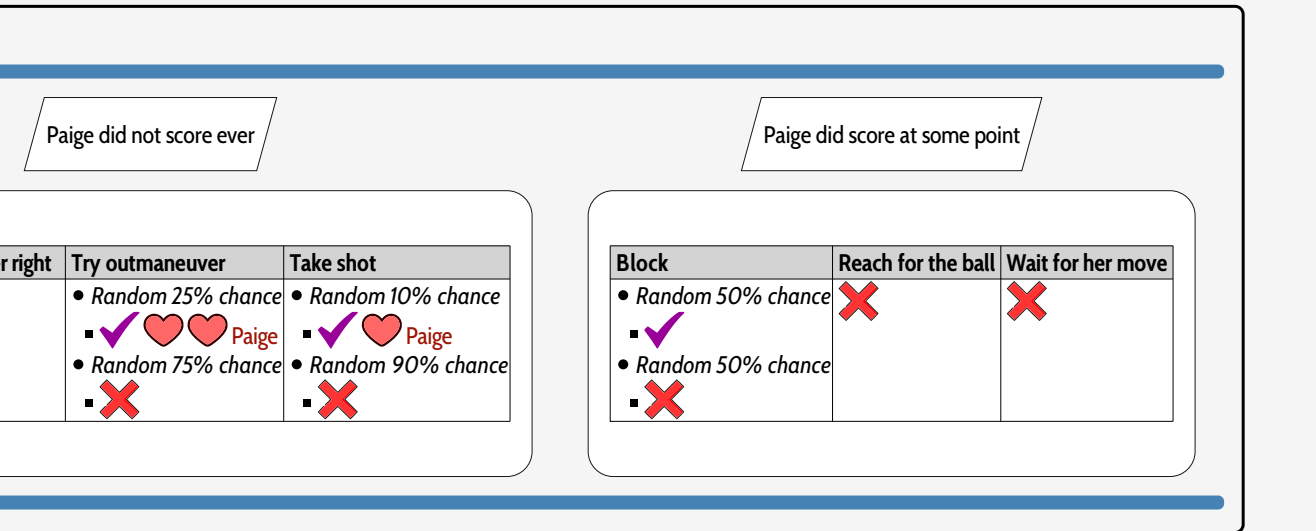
Paige did not score ever

| r right | Try outmaneuver | Take shot |
|---|---|---|
| | • Random 25% chance ▪ Paige • Random 75% chance ▪ | • Random 10% chance ▪ Paige • Random 90% chance ▪ |

Paige did score at some point

| Block | Reach for the ball | Wait for her move |
|---|---|---|
| • Random 50% chance ▪ • Random 50% chance ▪ | | |